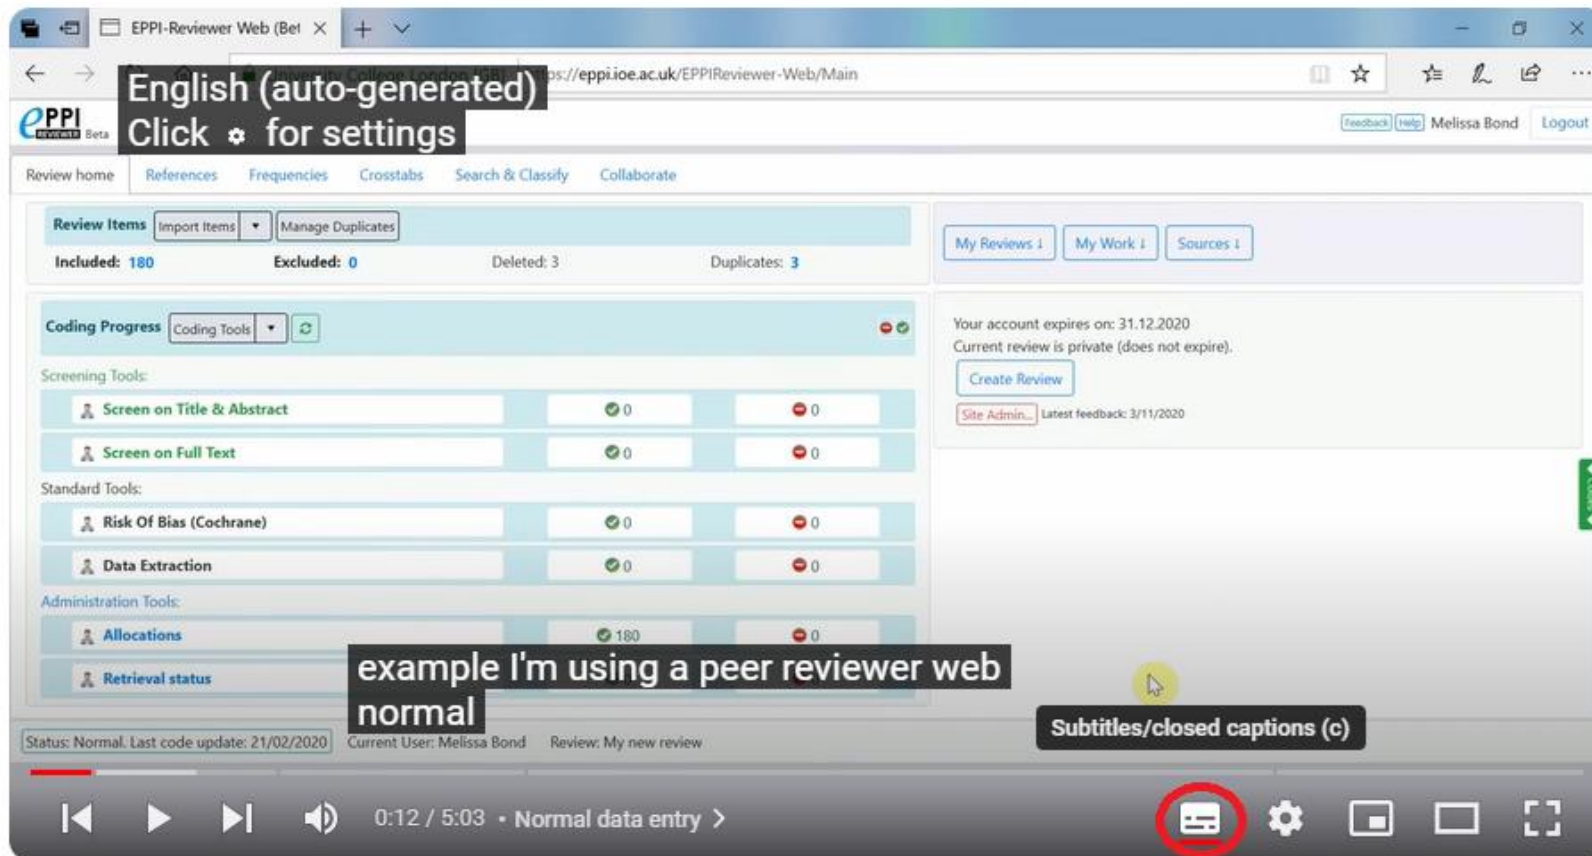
EPPI-Reviewer Web (Bet ×

English (auto-generated)
Click ⚙ for settings

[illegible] ps://eppi.ioe.ac.uk/EPPIReviewer-Web/Main

ePPI REVIEWER Beta

Feedback Help Melissa Bond Logout

Review home References Frequencies Crosstabs Search & Classify Collaborate

Review Items Import Items ▾ Manage Duplicates

Included: 180 Excluded: 0 Deleted: 3 Duplicates: 3

My Reviews ↓ My Work ↓ Sources ↓

Coding Progress Coding Tools ▾

Screening Tools:

| Screen on Title & Abstract | 0 | 0 |
|---|---|---|
| Screen on Full Text | 0 | 0 |

Standard Tools:

| Risk Of Bias (Cochrane) | 0 | 0 |
|---|---|---|
| Data Extraction | 0 | 0 |

Administration Tools:

| Allocations | 180 | 0 |
|---|---|---|
| Retrieval status | | |

Your account expires on: 31.12.2020
Current review is private (does not expire).

Create Review

Site Admin... Latest feedback: 3/11/2020

example I'm using a peer reviewer web
normal

Subtitles/closed captions (c)

Status: Normal. Last code update: 21/02/2020 Current User: Melissa Bond Review: My new review

0:12 / 5:03 • Normal data entry ›